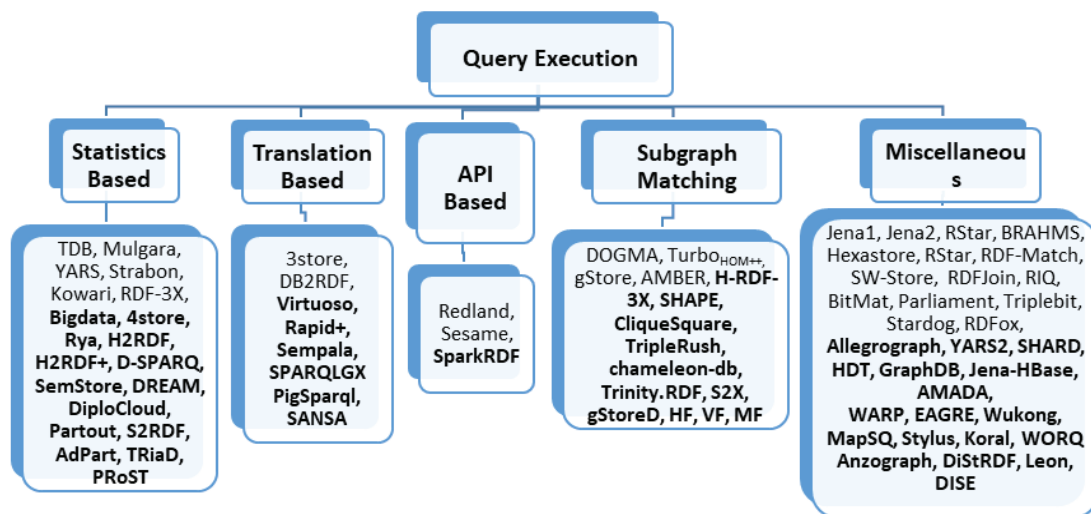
Query Execution

Statistics Based

TDB, Mulgara, YARS, Strabon, Kowari, RDF-3X, Bigdata, 4store, Rya, H2RDF, H2RDF+, D-SPARQ, SemStore, DREAM, DiploCloud, Partout, S2RDF, AdPart, TRiaD, PRoST

Translation Based

3store, DB2RDF, Virtuoso, Rapid+, Sempala, SPARQLGX PigSparql, SANSA

API Based

Redland, Sesame, SparkRDF

Subgraph Matching

DOGMA, Turbo$_{HOM++}$, gStore, AMBER, H-RDF-3X, SHAPE, CliqueSquare, TripleRush, chameleon-db, Trinity.RDF, S2X, gStoreD, HF, VF, MF

Miscellaneous

Jena1, Jena2, RStar, BRAHMS, Hexastore, RStar, RDF-Match, SW-Store, RDFJoin, RIQ, BitMat, Parliament, Triplebit, Stardog, RDFox, Allegrograph, YARS2, SHARD, HDT, GraphDB, Jena-HBase, AMADA, WARP, EAGRE, Wukong, MapSQ, Stylus, Koral, WORQ Anzograph, DiStRDF, Leon, DISE